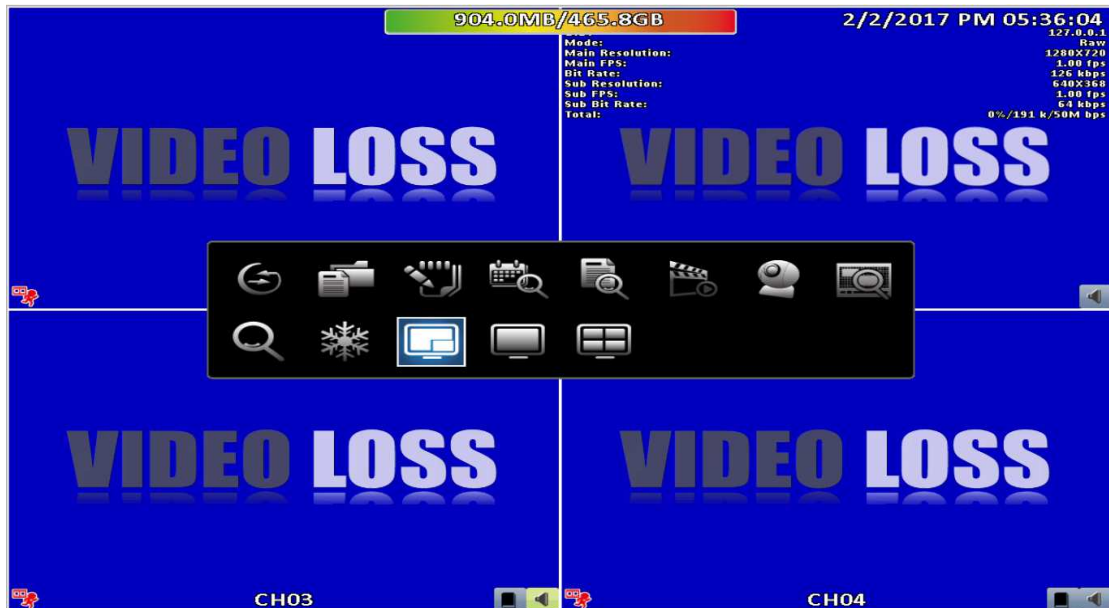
904.0MB/465.8GB

2/2/2017 PM 05:36:04

| | |
|---|---|
| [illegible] | 127.0.0.1 |
| Mode: | Raw |
| Main Resolution: | 1280X720 |
| Main FPS: | 1.00 fps |
| Bit Rate: | 126 kbps |
| Sub Resolution: | 640X368 |
| Sub FPS: | 1.00 fps |
| Sub Bit Rate: | 64 kbps |
| Total: | 0%/191 k/50M bps |

VIDEO LOSS

VIDEO LOSS

VIDEO LOSS

VIDEO LOSS

CH03

CH04